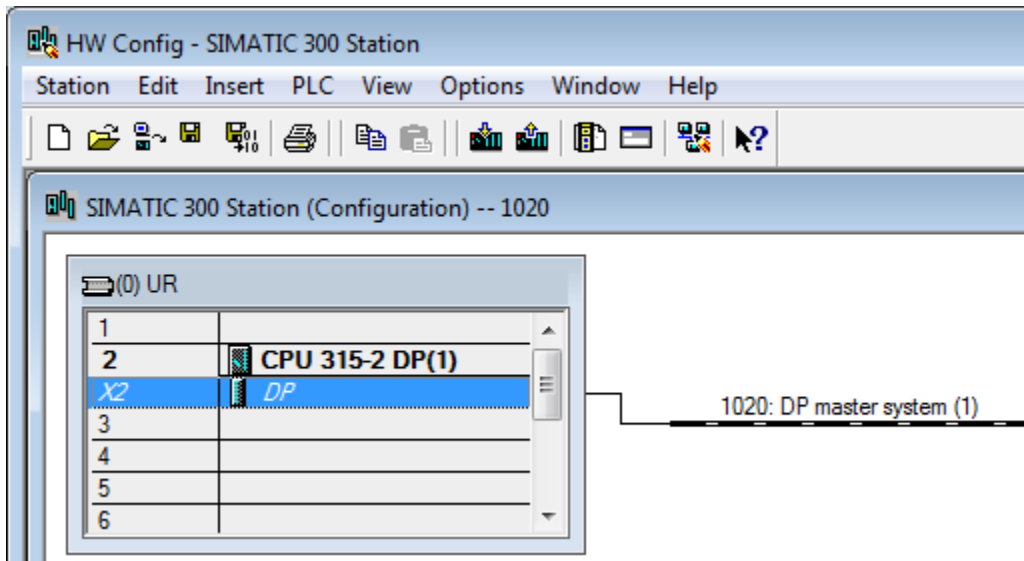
HW Config - SIMATIC 300 Station

Station Edit Insert PLC View Options Window Help

SIMATIC 300 Station (Configuration) -- 1020

(0) UR

| | |
|---|---|
| 1 | |
| 2 | CPU 315-2 DP(1) |
| X2 | DP |
| 3 | |
| 4 | |
| 5 | |
| 6 | |

1020: DP master system (1)